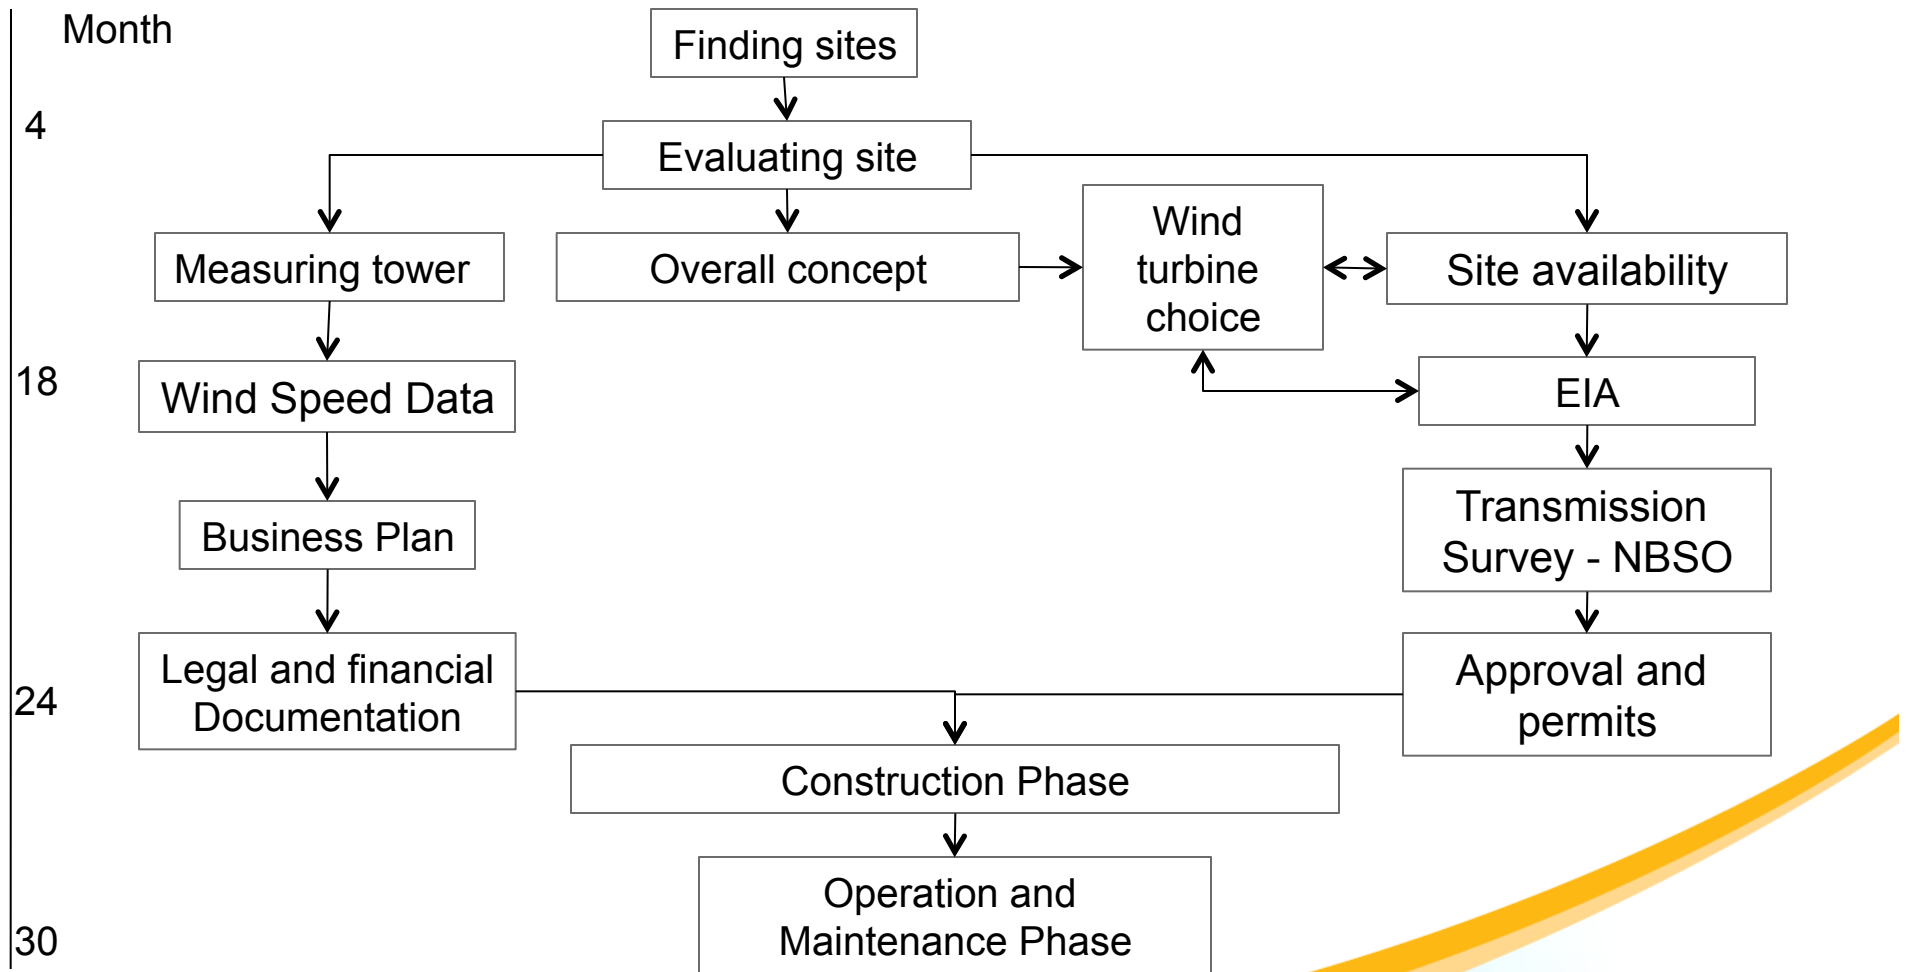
Month

4

18

24

30

Finding sites

Evaluating site

Measuring tower

Overall concept

Wind turbine choice

Site availability

Wind Speed Data

EIA

Business Plan

Transmission Survey - NBSO

Legal and financial Documentation

Approval and permits

Construction Phase

Operation and Maintenance Phase